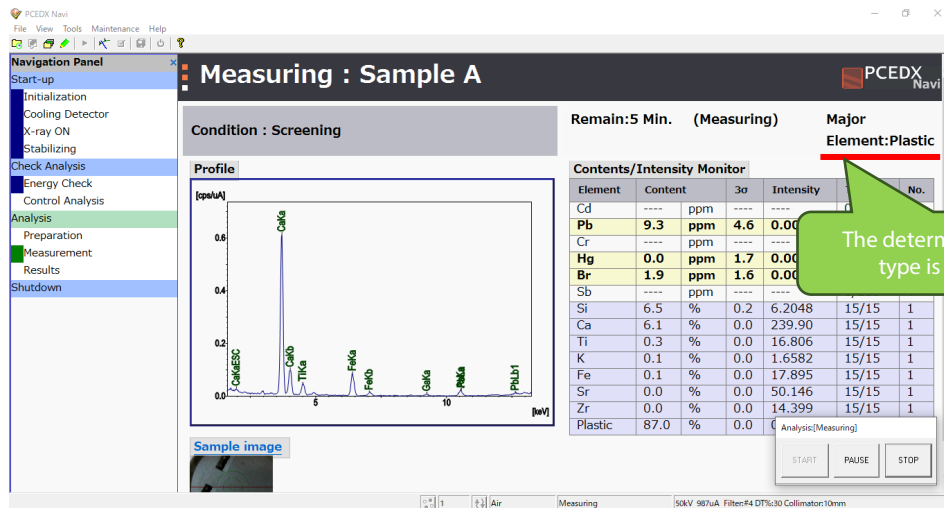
PCEDX Navi
File View Tools Maintenance Help

Navigation Panel
Start-up
Initialization
Cooling Detector
X-ray ON
Stabilizing
Check Analysis
Energy Check
Control Analysis
Analysis
Preparation
Measurement
Results
Shutdown

Measuring : Sample A

PCEDX Navi

Condition : Screening

Remain:5 Min. (Measuring)

Major Element:Plastic

Profile

[cps/uA]
0.6
0.4
0.2
0.0
CaKa
CaKaESC
CaKb
TiKa
FeKa
FeKb
GaKa
PbKa
PbLb1
5
10
[keV]

Contents/Intensity Monitor

| Element | Content | | 3σ | Intensity | | No. |
|---|---|---|---|---|---|---|
| Cd | ---- | ppm | ---- | ---- | | |
| Pb | 9.3 | ppm | 4.6 | 0.00 | | |
| Cr | ---- | ppm | ---- | ---- | | |
| Hg | 0.0 | ppm | 1.7 | 0.00 | | |
| Br | 1.9 | ppm | 1.6 | 0.00 | | |
| Sb | ---- | ppm | ---- | | | |
| Si | 6.5 | % | 0.2 | 6.2048 | 15/15 | 1 |
| Ca | 6.1 | % | 0.0 | 239.90 | 15/15 | 1 |
| Ti | 0.3 | % | 0.0 | 16.806 | 15/15 | 1 |
| K | 0.1 | % | 0.0 | 1.6582 | 15/15 | 1 |
| Fe | 0.1 | % | 0.0 | 17.895 | 15/15 | 1 |
| Sr | 0.0 | % | 0.0 | 50.146 | 15/15 | 1 |
| Zr | 0.0 | % | 0.0 | 14.399 | 15/15 | 1 |
| Plastic | 87.0 | % | 0.0 | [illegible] | | |

The determ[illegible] type is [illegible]

Sample image

Analysis:[Measuring]
START PAUSE STOP

1 Air Measuring 50kV 987uA Filter:#4 DT%:30 Collimator:10mm